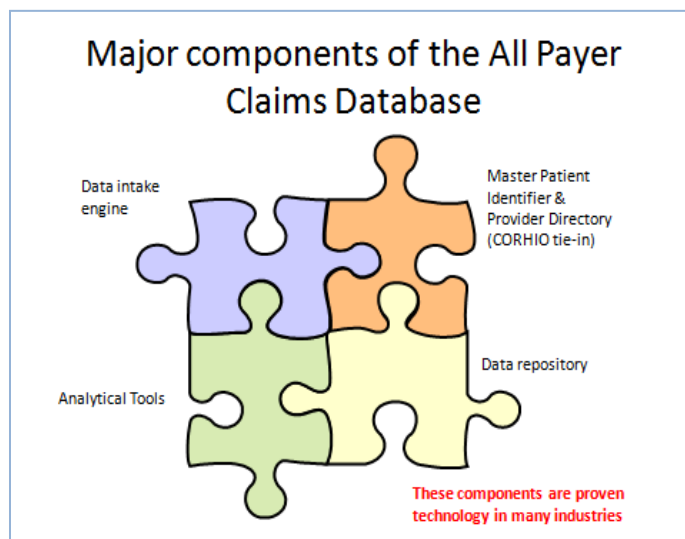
Major components of the All Payer Claims Database

Data intake engine

Master Patient Identifier & Provider Directory (CORHIO tie-in)

Data repository

Analytical Tools

These components are proven technology in many industries